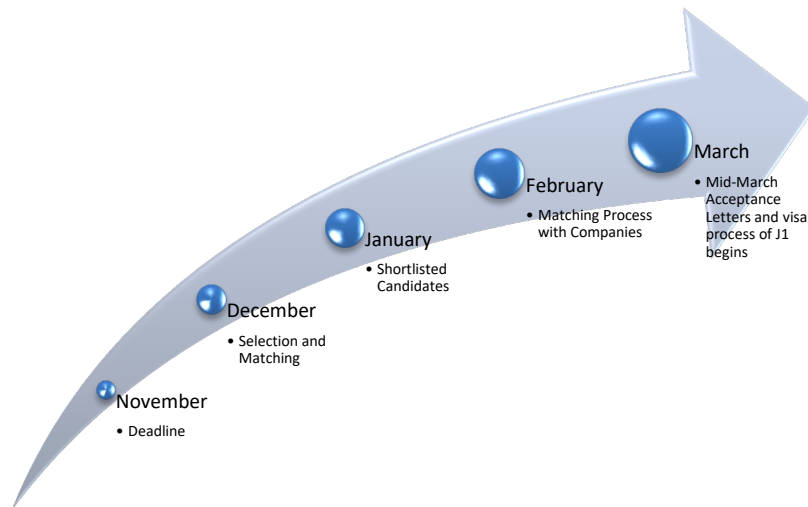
November
• Deadline

December
• Selection and Matching

January
• Shortlisted Candidates

February
• Matching Process with Companies

March
• Mid-March Acceptance Letters and visa process of J1 begins